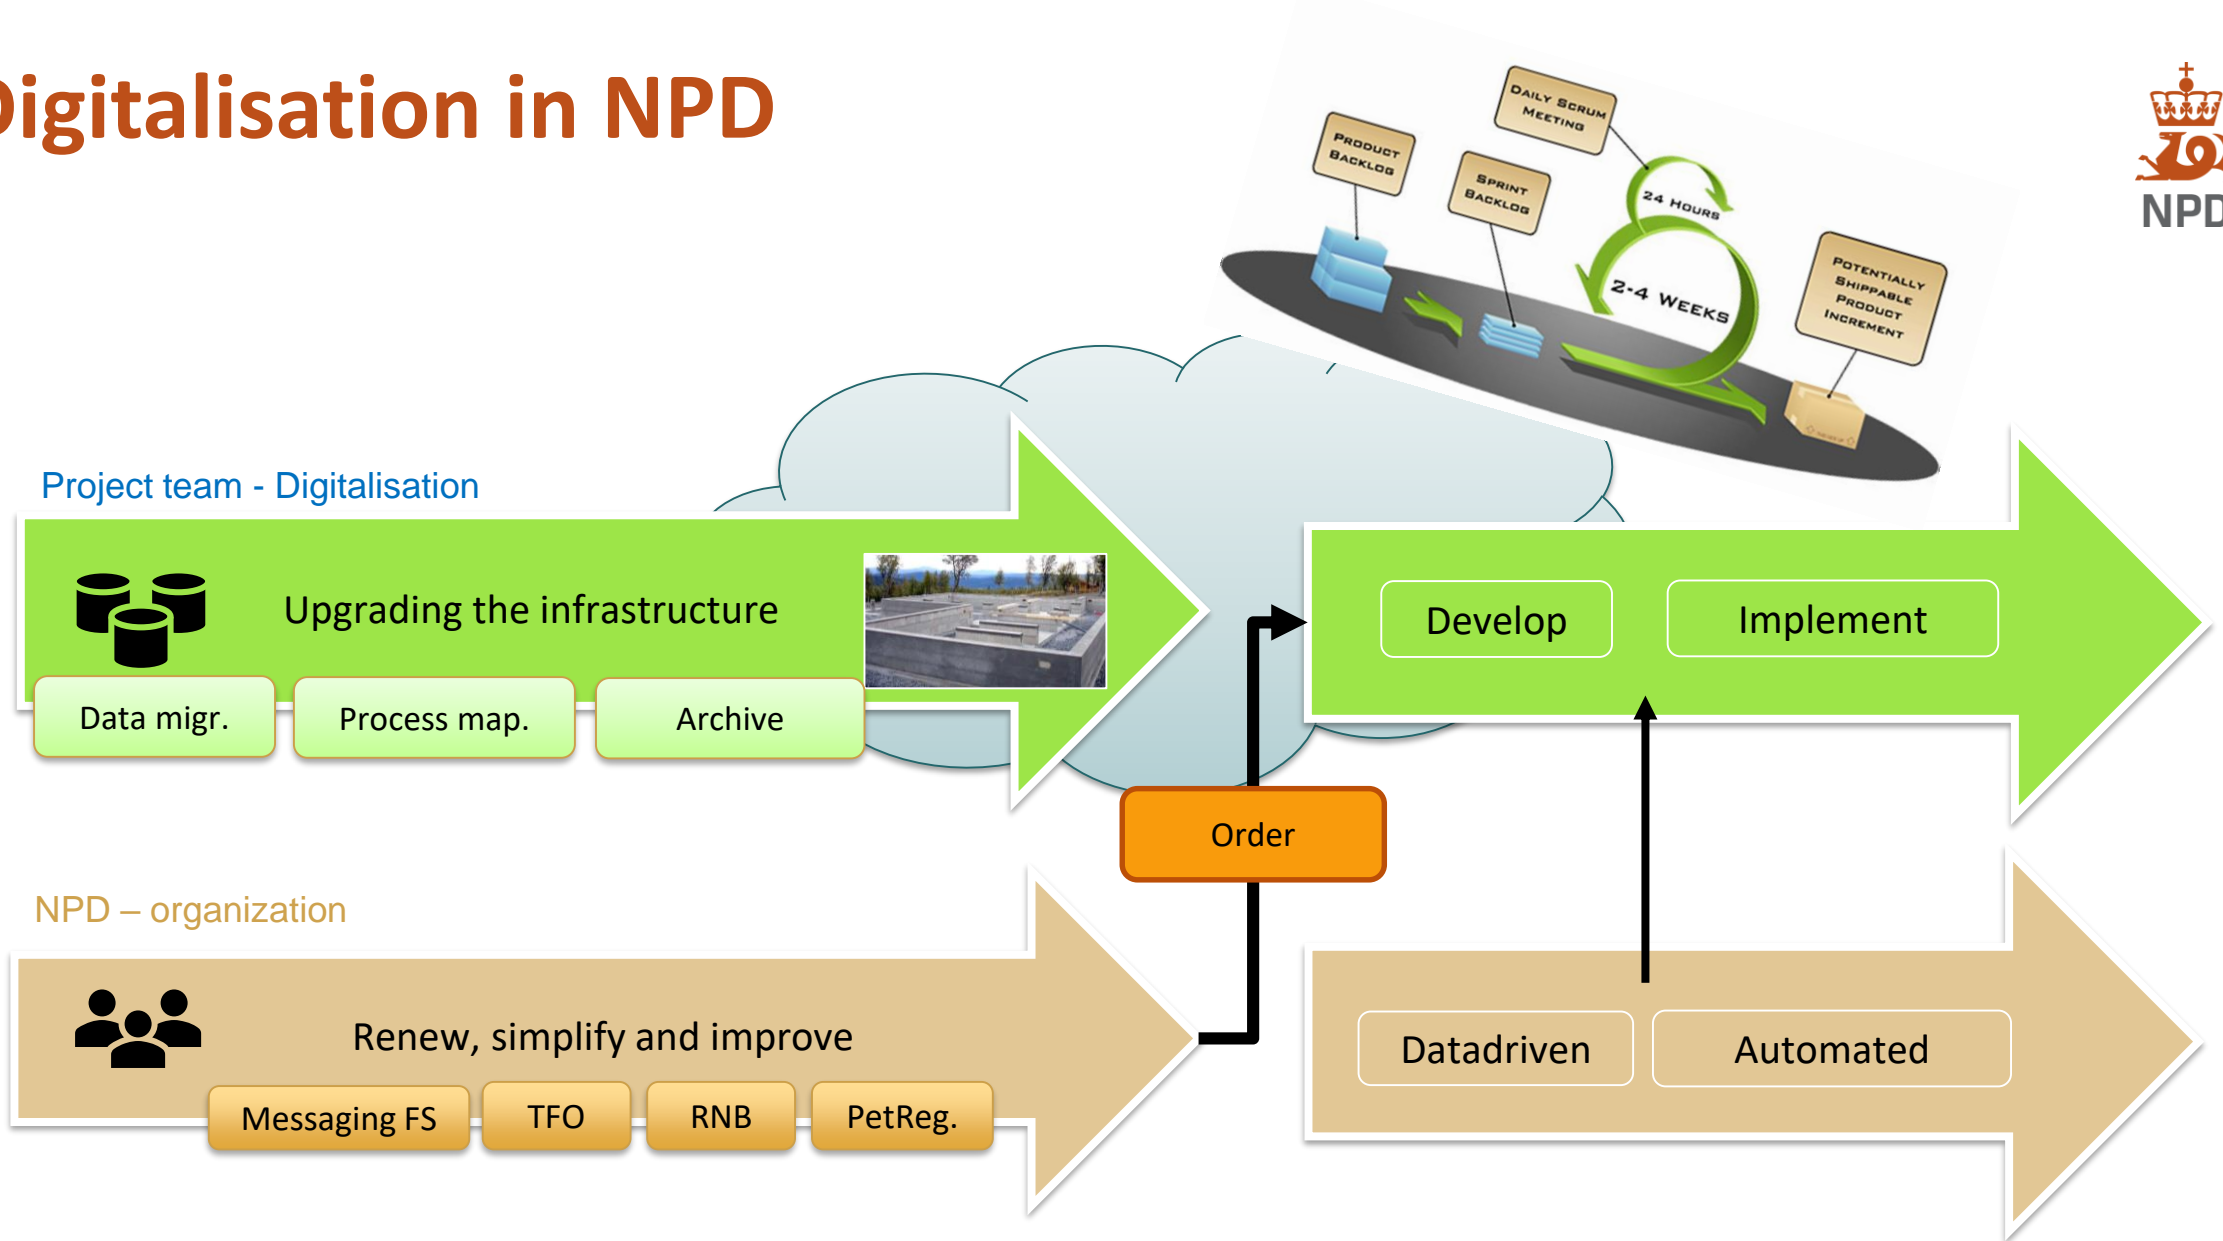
igitalisation in NPD

NPD

Product Backlog

Daily Scrum Meeting

Sprint Backlog

24 Hours

2-4 Weeks

Potentially Shippable Product Increment

Project team - Digitalisation

Upgrading the infrastructure

Data migr.

Process map.

Archive

Develop

Implement

Order

NPD – organization

Renew, simplify and improve

Messaging FS

TFO

RNB

PetReg.

Datadriven

Automated